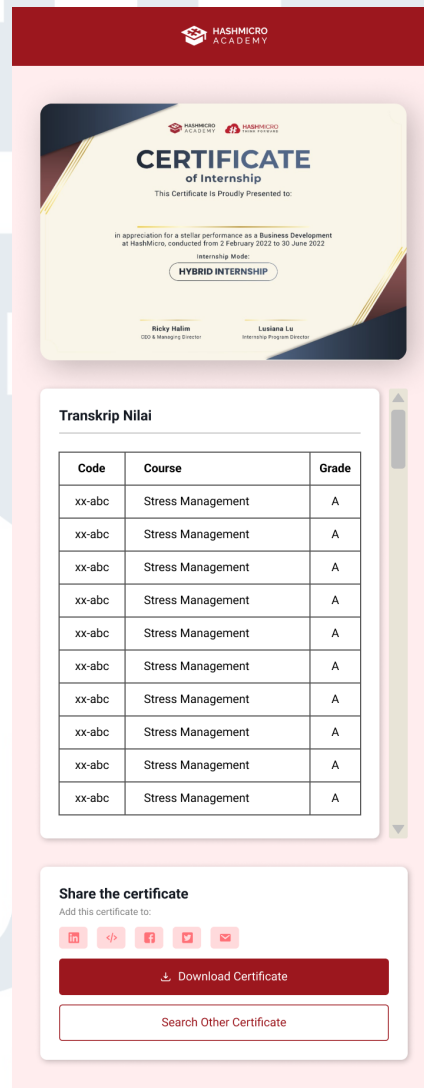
HASHMICRO ACADEMY

HASHMICRO ACADEMY HASHMICRO

CERTIFICATE
of Internship
This Certificate Is Proudly Presented to:

in appreciation for a stellar performance as a Business Development at HashMicro, conducted from 2 February 2022 to 30 June 2022

Internship Mode:
HYBRID INTERNSHIP

Ricky Halim
CEO & Managing Director

Lusiana Lu
Internship Program Director

Transkrip Nilai

| Code | Course | Grade |
|---|---|---|
| xx-abc | Stress Management | A |
| xx-abc | Stress Management | A |
| xx-abc | Stress Management | A |
| xx-abc | Stress Management | A |
| xx-abc | Stress Management | A |
| xx-abc | Stress Management | A |
| xx-abc | Stress Management | A |
| xx-abc | Stress Management | A |
| xx-abc | Stress Management | A |
| xx-abc | Stress Management | A |

Share the certificate
Add this certificate to:

Download Certificate

Search Other Certificate